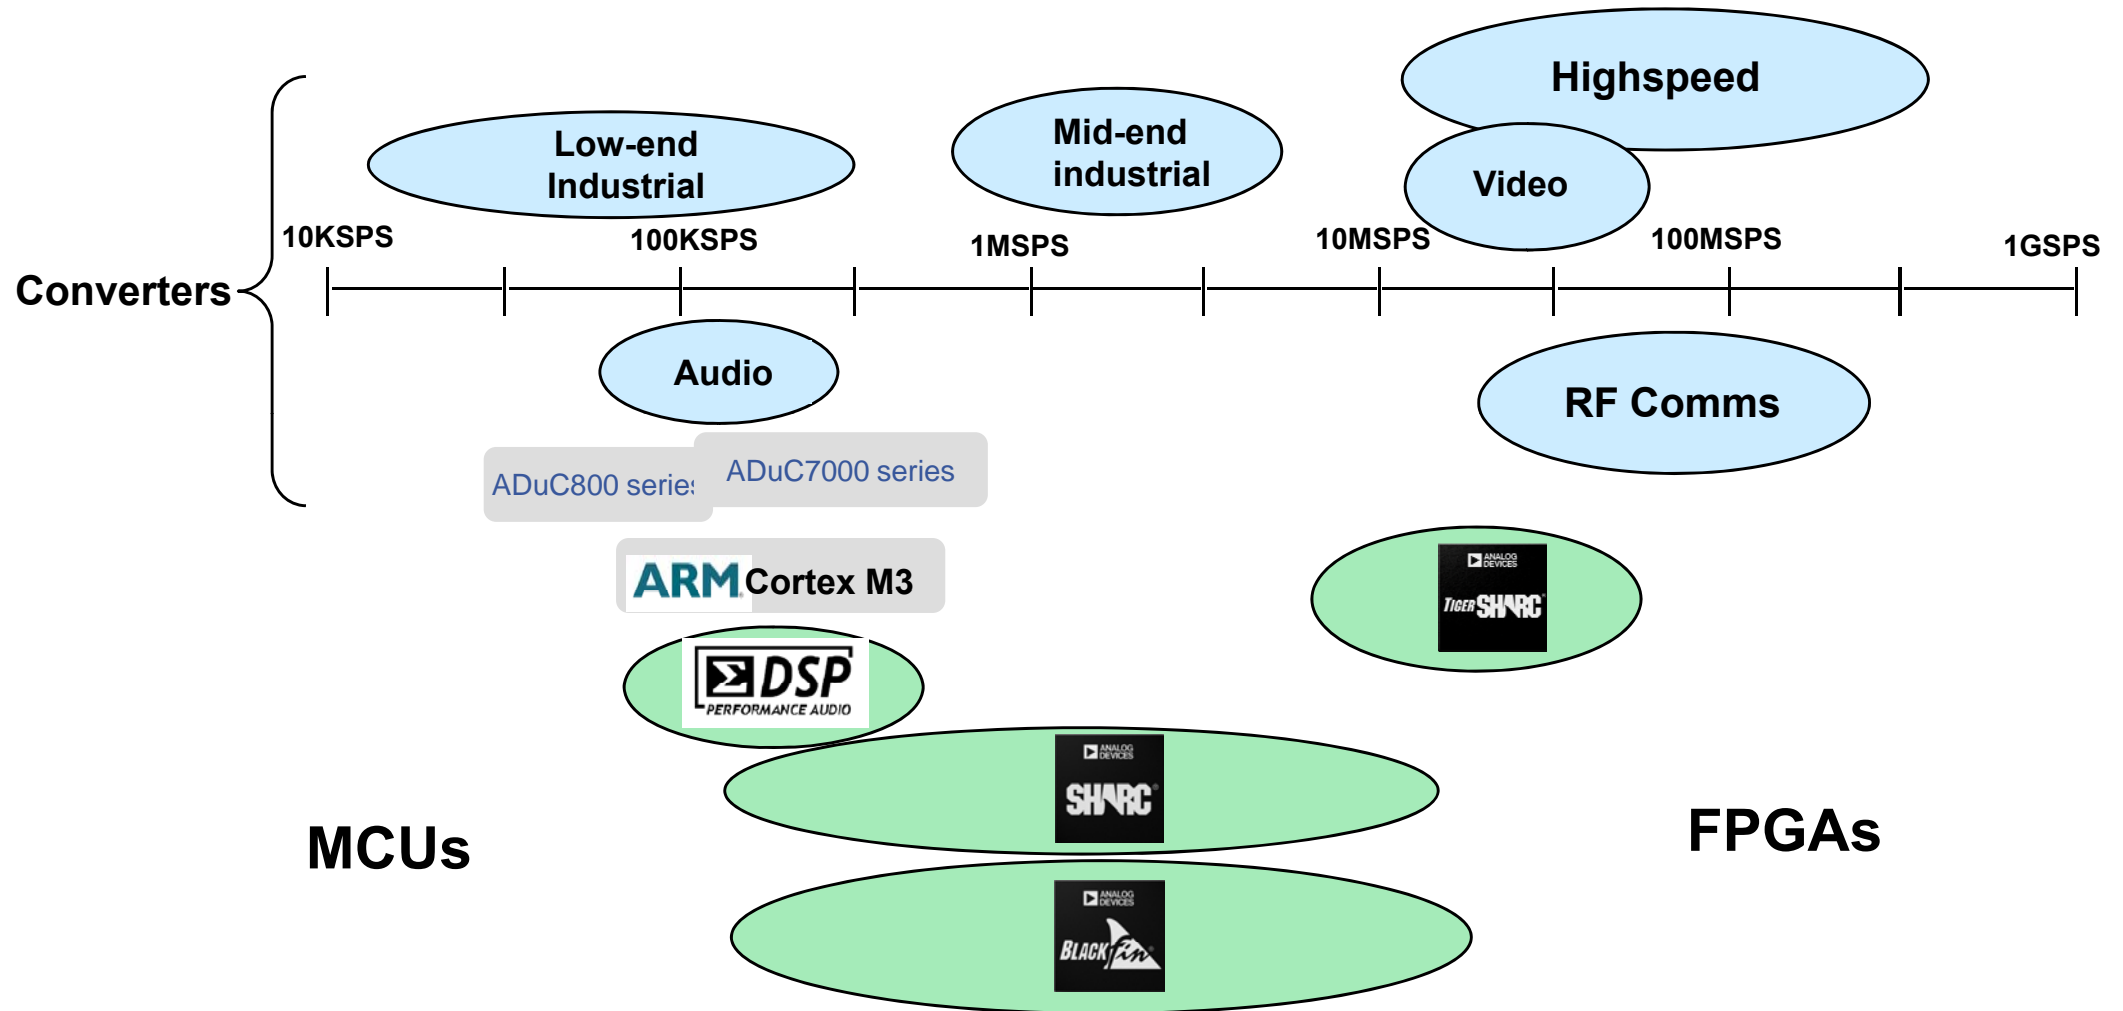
Highspeed

Low-end Industrial

Mid-end industrial

Video

10KSPS

100KSPS

1MSPS

10MSPS

100MSPS

1GSPS

Converters

Audio

RF Comms

ADuC800 serie

ADuC7000 series

ARM Cortex M3

ANALOG DEVICES TIGER SHARC

DSP PERFORMANCE AUDIO

ANALOG DEVICES SHARC

MCUs

FPGAs

ANALOG DEVICES BLACKfin